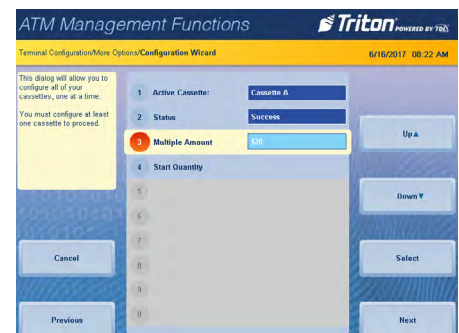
ATM Management Functions

Triton POWERED BY TDK

Terminal Configuration/More Options/Configuration Wizard

6/16/2017 08:22 AM

This dialog will allow you to configure all of your cassettes, one at a time.

You must configure at least one cassette to proceed.

1 Active Cassette: Cassette A

2 Status Success

3 Multiple Amount $20

4 Start Quantity

5

6

7

8

9

0

Up▲

Down▼

Cancel

Select

Previous

Next